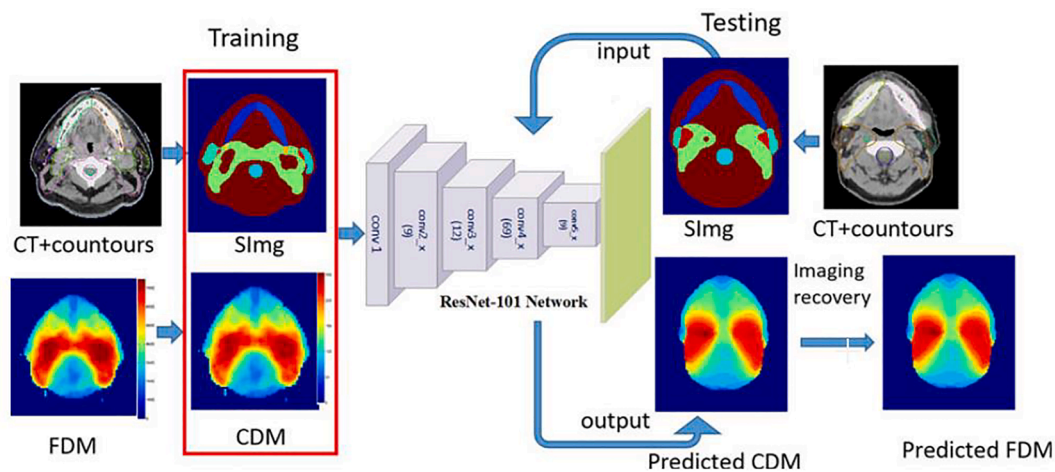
Training

Testing

input

CT+countours

SImg

conv 1

conv2_x (9)

conv3_x (12)

conv4_x (69)

conv5_x (9)

ResNet-101 Network

SImg

CT+countours

FDM

CDM

output

Predicted CDM

Imaging recovery

Predicted FDM